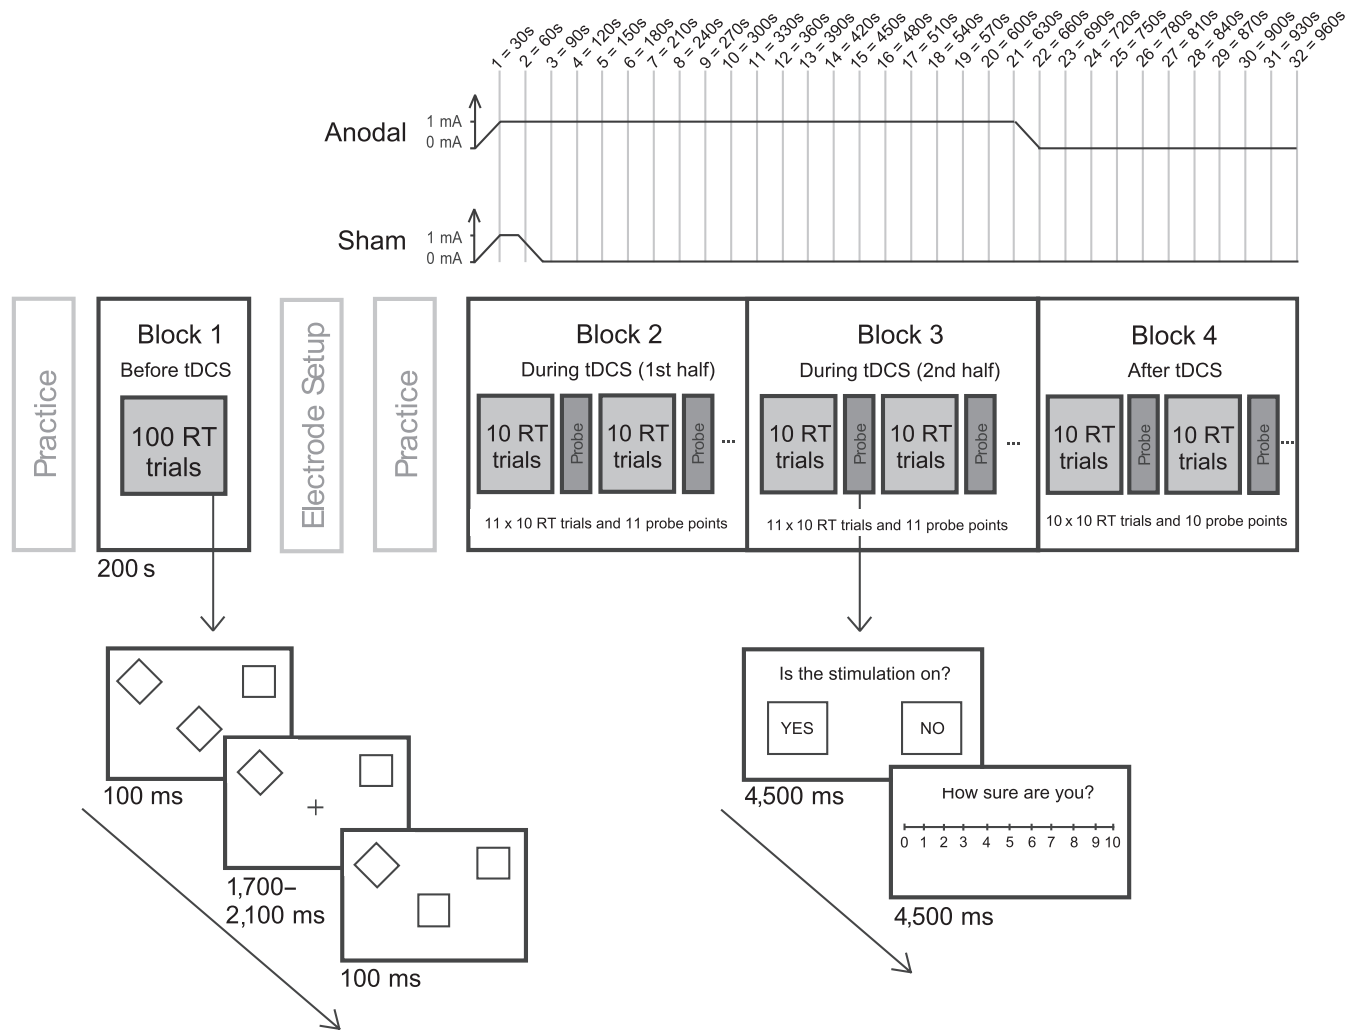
1 = 30s 2 = 60s 3 = 90s 4 = 120s 5 = 150s 6 = 180s 7 = 210s 8 = 240s 9 = 270s 10 = 300s 11 = 330s 12 = 360s 13 = 390s 14 = 420s 15 = 450s 16 = 480s 17 = 510s 18 = 540s 19 = 570s 20 = 600s 21 = 630s 22 = 660s 23 = 690s 24 = 720s 25 = 750s 26 = 780s 27 = 810s 28 = 840s 29 = 870s 30 = 900s 31 = 930s 32 = 960s

Anodal 1 mA 0 mA

Sham 1 mA 0 mA

Practice

Block 1
Before tDCS
100 RT trials
200 s

Electrode Setup

Practice

Block 2
During tDCS (1st half)
10 RT trials Probe 10 RT trials Probe ...
11 x 10 RT trials and 11 probe points

Block 3
During tDCS (2nd half)
10 RT trials Probe 10 RT trials Probe ...
11 x 10 RT trials and 11 probe points

Block 4
After tDCS
10 RT trials Probe 10 RT trials Probe ...
10 x 10 RT trials and 10 probe points

100 ms
+
1,700–2,100 ms
100 ms

Is the stimulation on?
YES NO
4,500 ms

How sure are you?
0 1 2 3 4 5 6 7 8 9 10
4,500 ms